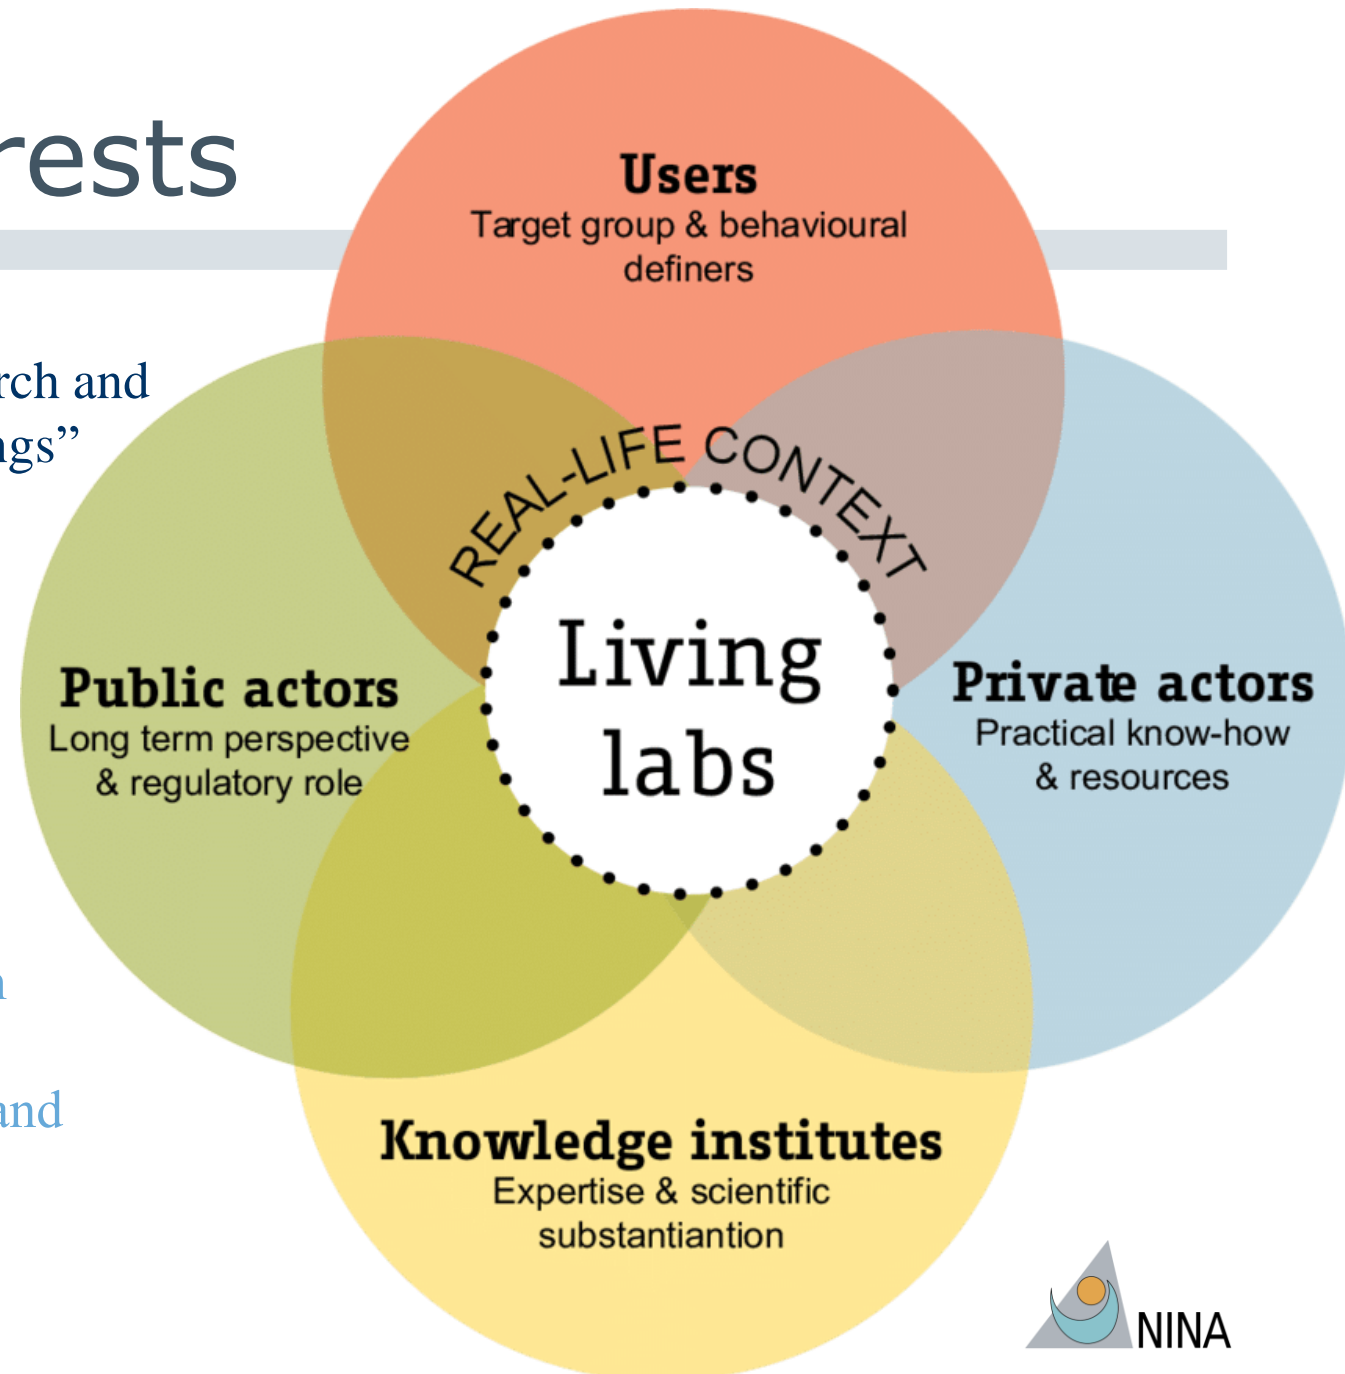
rests

rch and
ngs”

n

and

Users
Target group & behavioural definers

REAL-LIFE CONTEXT

Public actors
Long term perspective & regulatory role

Living labs

Private actors
Practical know-how & resources

Knowledge institutes
Expertise & scientific substantiantion

NINA